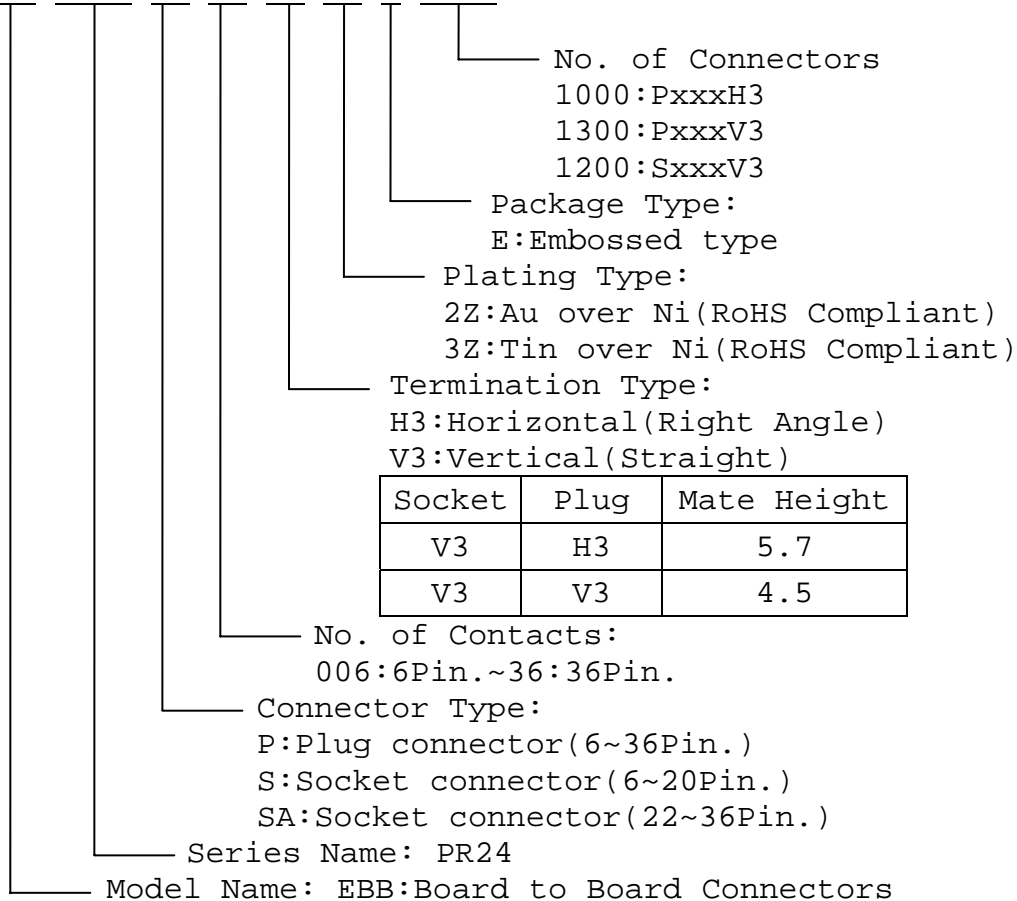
No. of Connectors
1000:PxxxH3
1300:PxxxV3
1200:SxxxV3

Package Type:
E:Embossed type

Plating Type:
2Z:Au over Ni(RoHS Compliant)
3Z:Tin over Ni(RoHS Compliant)

Termination Type:
H3:Horizontal(Right Angle)
V3:Vertical(Straight)

| Socket | Plug | Mate Height |
|---|---|---|
| V3 | H3 | 5.7 |
| V3 | V3 | 4.5 |

No. of Contacts:
006:6Pin.~36:36Pin.

Connector Type:
P:Plug connector(6~36Pin.)
S:Socket connector(6~20Pin.)
SA:Socket connector(22~36Pin.)

Series Name: PR24

Model Name: EBB:Board to Board Connectors